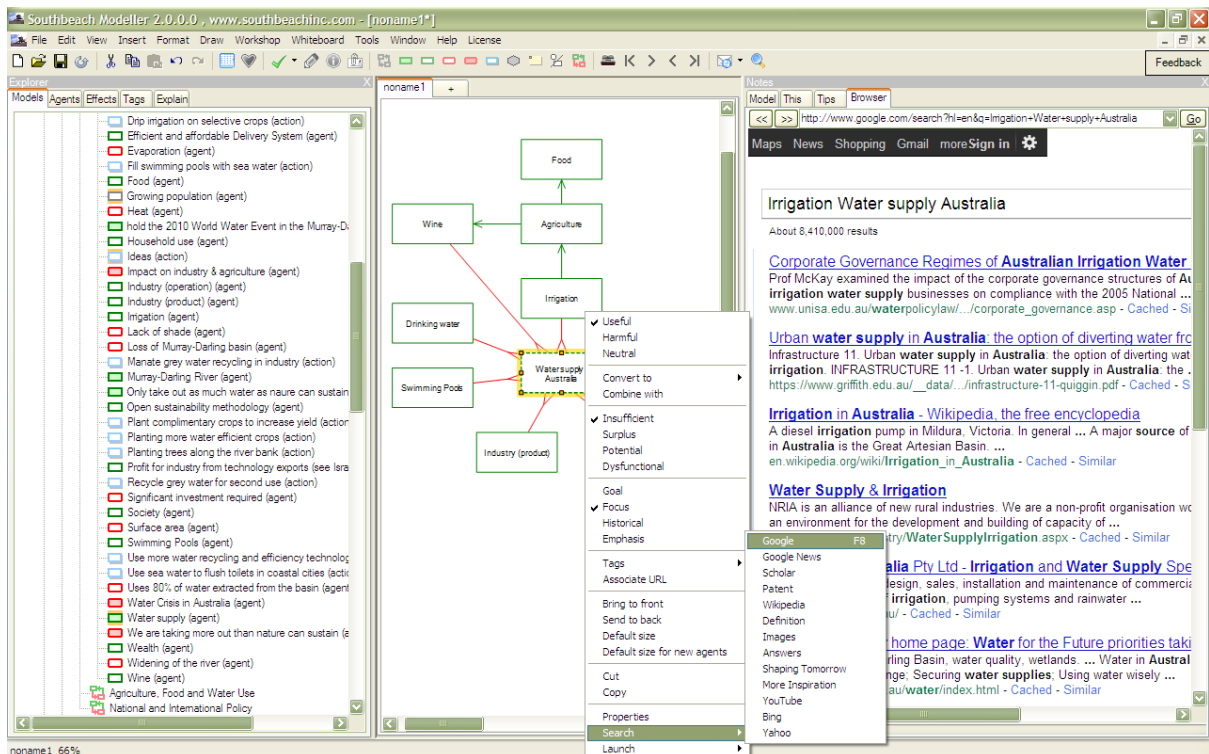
Southbeach Modeller 2.0.0.0 , www.southbeachinc.com - [noname1*]

File Edit View Insert Format Draw Workshop Whiteboard Tools Window Help License

Feedback

Explorer
Models Agents Effects Tags Explain

Drip irrigation on selective crops (action)
Efficient and affordable Delivery System (agent)
Evaporation (agent)
Fill swimming pools with sea water (action)
Food (agent)
Growing population (agent)
Heat (agent)
hold the 2010 World Water Event in the Murray-Da
Household use (agent)
Ideas (action)
Impact on industry & agriculture (agent)
Industry (operation) (agent)
Industry (product) (agent)
Irrigation (agent)
Lack of shade (agent)
Loss of Murray-Darling basin (agent)
Manate grey water recycling in industry (action)
Murray-Darling River (agent)
Only take out as much water as naure can sustain
Open sustainability methodology (agent)
Plant complimentary crops to increase yield (action
Planting more water efficient crops (action)
Planting trees along the river bank (action)
Profit for industry from technology exports (see Isra
Recycle grey water for second use (action)
Significant investment required (agent)
Society (agent)
Surface area (agent)
Swimming Pools (agent)
Use more water recycling and efficiency technolog
Use sea water to flush toilets in coastal cities (actic
Uses 80% of water extracted from the basin (agent
Water Crisis in Australia (agent)
Water supply (agent)
We are taking more out than nature can sustain (a
Wealth (agent)
Widening of the river (agent)
Wine (agent)
Agriculture, Food and Water Use
National and International Policy

noname1 +

Food
Wine
Agriculture
Irrigation
Drinking water
Water supply Australia
Swimming Pools
Industry (product)

Useful
Harmful
Neutral
Convert to
Combine with
Insufficient
Surplus
Potential
Dysfunctional
Goal
Focus
Historical
Emphasis
Tags
Associate URL
Bring to front
Send to back
Default size
Default size for new agents
Cut
Copy
Properties
Search
Launch

Google F8
Google News
Scholar
Patent
Wikipedia
Definition
Images
Answers
Shaping Tomorrow
More Inspiration
YouTube
Bing
Yahoo

Notes
Model This Tips Browser
<< >> http://www.google.com/search?hl=en&q=Irrigation+Water+supply+Australia Go

Maps News Shopping Gmail more Sign in

Irrigation Water supply Australia

About 8,410,000 results

Corporate Governance Regimes of Australian Irrigation Water
Prof McKay examined the impact of the corporate governance structures of Au
irrigation water supply businesses on compliance with the 2005 National ...
www.unisa.edu.au/waterpolicylaw/.../corporate_governance.asp - Cached - Si

Urban water supply in Australia: the option of diverting water fro
Infrastructure 11. Urban water supply in Australia: the option of diverting wat
irrigation. INFRASTRUCTURE 11 -1. Urban water supply in Australia: the .
https://www.griffith.edu.au/__data/.../infrastructure-11-quiggin.pdf - Cached - S

Irrigation in Australia - Wikipedia, the free encyclopedia
A diesel irrigation pump in Mildura, Victoria. In general ... A major source of
in Australia is the Great Artesian Basin. ...
en.wikipedia.org/wiki/Irrigation_in_Australia - Cached - Similar

Water Supply & Irrigation
NRIA is an alliance of new rural industries. We are a non-profit organisation wo
an environment for the development and building of capacity of ...
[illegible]stry/WaterSupplyIrrigation.aspx - Cached - Similar

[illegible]alia Pty Ltd - Irrigation and Water Supply Spe
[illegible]esign, sales, installation and maintenance of commercia
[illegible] irrigation, pumping systems and rainwater ...
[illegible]u/ - Cached - Similar

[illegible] home page: Water for the Future priorities taki
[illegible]rling Basin, water quality, wetlands. ... Water in Austral
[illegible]nge; Securing water supplies; Using water wisely ...
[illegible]au/water/index.html - Cached - Similar

noname1 66%